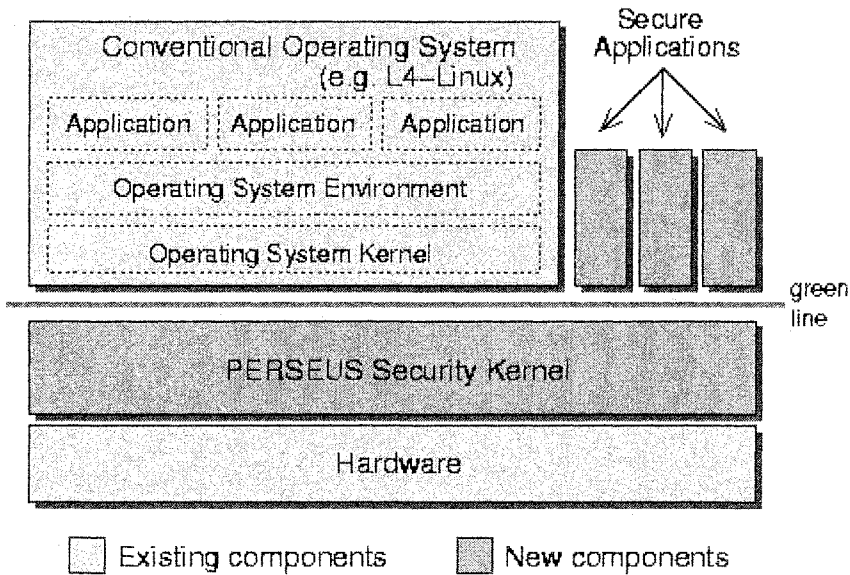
Conventional Operating System
(e.g. L4–Linux)

Application

Application

Application

Operating System Environment

Operating System Kernel

Secure Applications

green line

PERSEUS Security Kernel

Hardware

Existing components

New components